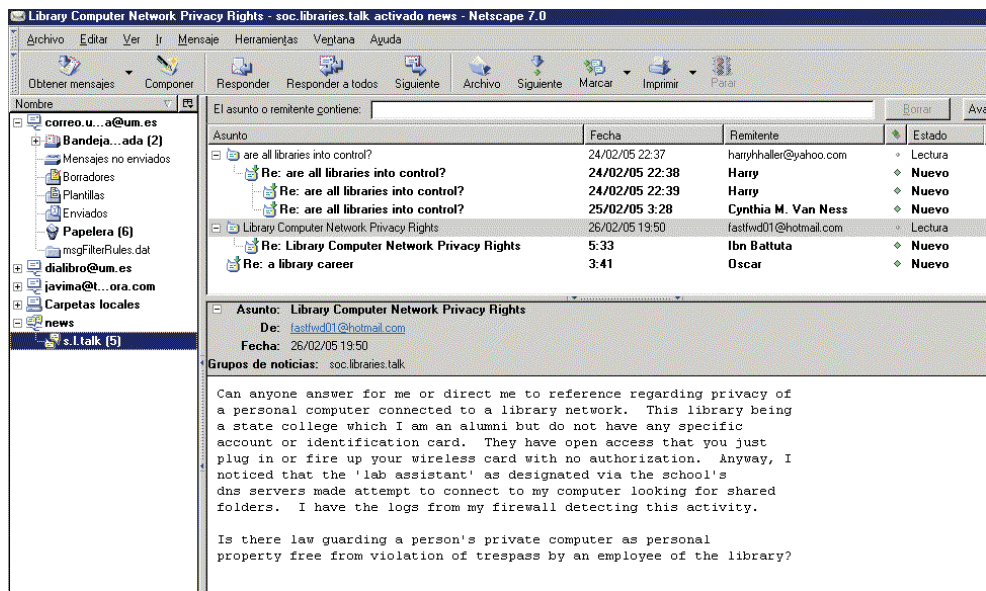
Library Computer Network Privacy Rights - soc.libraries.talk activado news - Netscape 7.0

Archivo Editar Ver Ir Mensaje Herramientas Ventana Ayuda

Obtener mensajes Componer Responder Responder a todos Siguiente Archivo Siguiente Marcar Imprimir Parar

Nombre

correo.u...a@um.es
Bandeja...ada (2)
Mensajes no enviados
Borradores
Plantillas
Enviados
Papelera (6)
msgFilterRules.dat
dialibro@um.es
javima@t...ora.com
Carpetas locales
news
s.l.talk (5)

El asunto o remitente contiene: Borrar Ava

| Asunto | Fecha | Remitente | Estado |
|---|---|---|---|
| are all libraries into control? | 24/02/05 22:37 | harryhhaller@yahoo.com | Lectura |
| Re: are all libraries into control? | 24/02/05 22:38 | Harry | Nuevo |
| Re: are all libraries into control? | 24/02/05 22:39 | Harry | Nuevo |
| Re: are all libraries into control? | 25/02/05 3:28 | Cynthia M. Van Ness | Nuevo |
| Library Computer Network Privacy Rights | 26/02/05 19:50 | fastfwd01@hotmail.com | Lectura |
| Re: Library Computer Network Privacy Rights | 5:33 | Ibn Battuta | Nuevo |
| Re: a library career | 3:41 | Oscar | Nuevo |

Asunto: Library Computer Network Privacy Rights
De: fastfwd01@hotmail.com
Fecha: 26/02/05 19:50
Grupos de noticias: soc.libraries.talk

Can anyone answer for me or direct me to reference regarding privacy of a personal computer connected to a library network. This library being a state college which I am an alumni but do not have any specific account or identification card. They have open access that you just plug in or fire up your wireless card with no authorization. Anyway, I noticed that the 'lab assistant' as designated via the school's dns servers made attempt to connect to my computer looking for shared folders. I have the logs from my firewall detecting this activity.

Is there law guarding a person's private computer as personal property free from violation of trespass by an employee of the library?